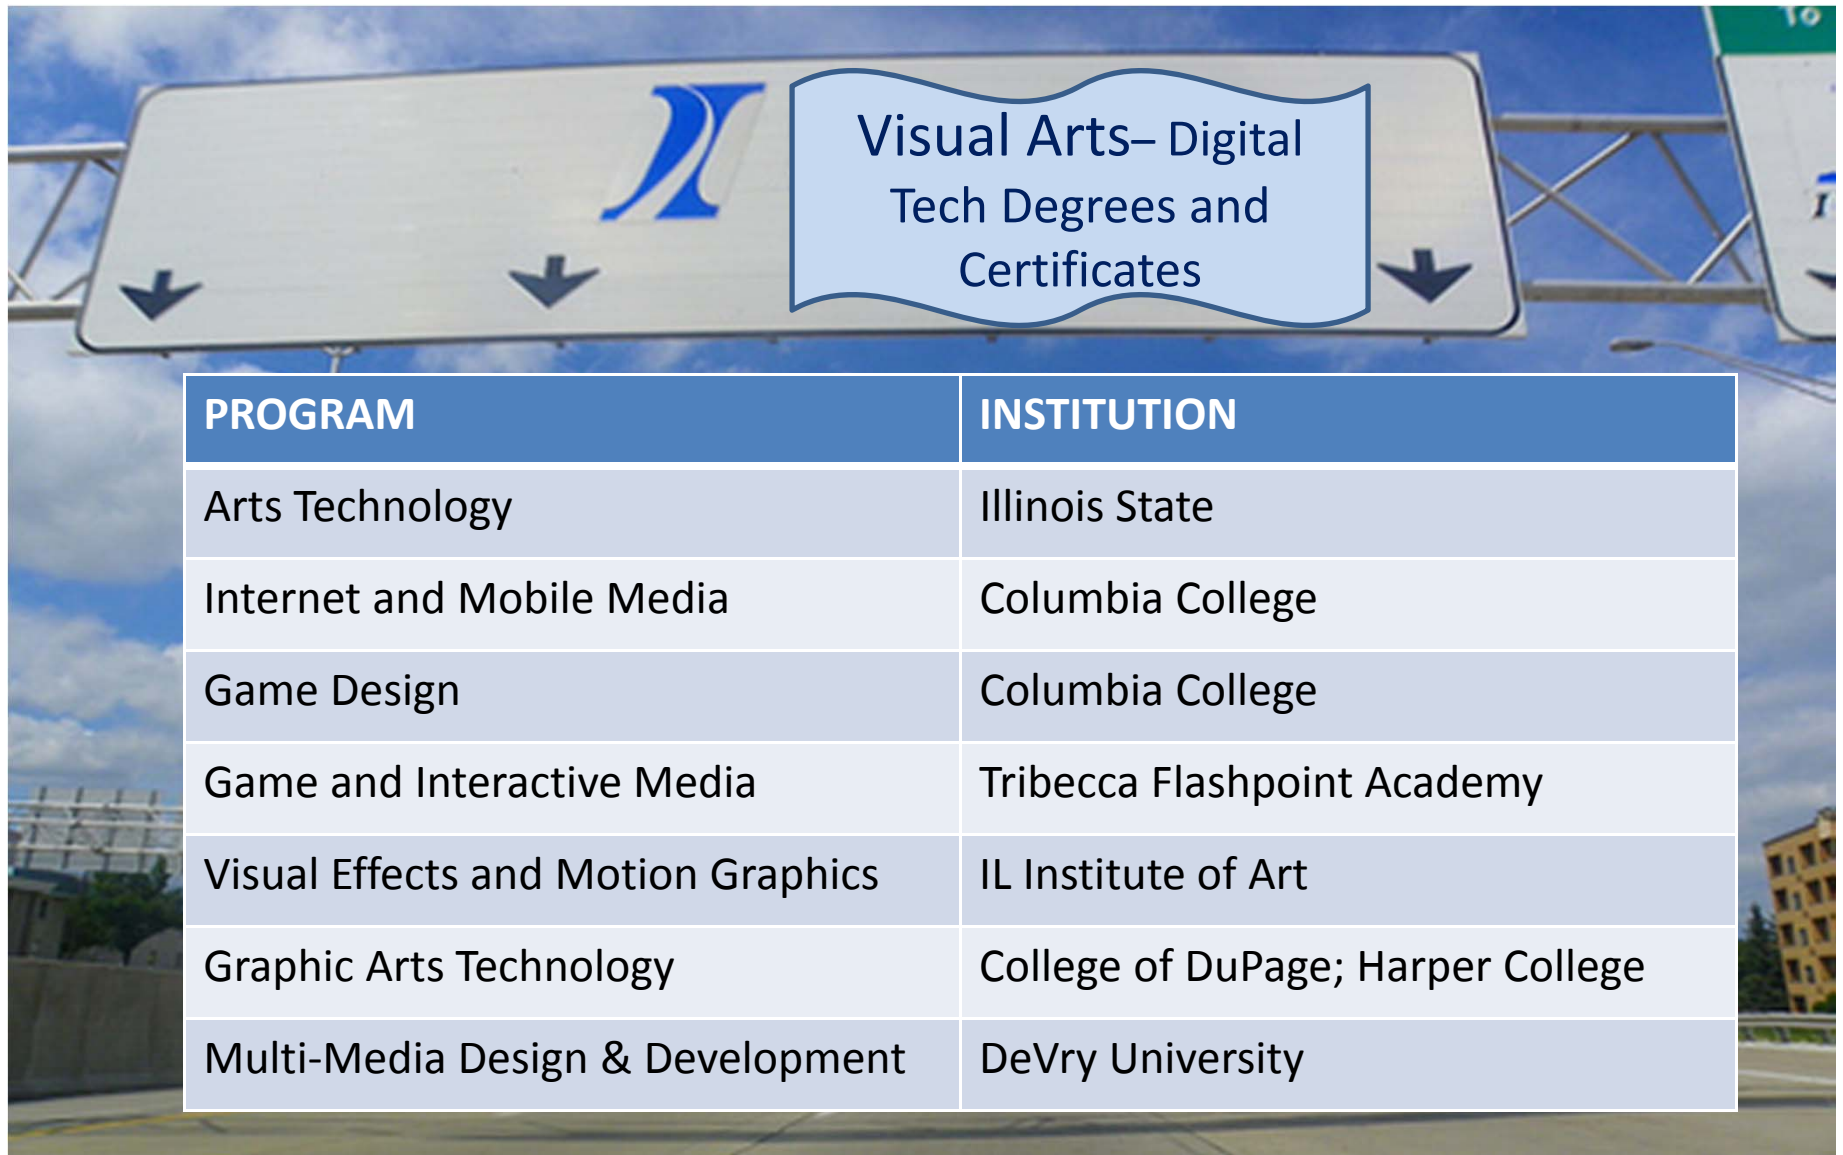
To

Visual Arts– Digital Tech Degrees and Certificates

| PROGRAM | INSTITUTION |
|---|---|
| Arts Technology | Illinois State |
| Internet and Mobile Media | Columbia College |
| Game Design | Columbia College |
| Game and Interactive Media | Tribecca Flashpoint Academy |
| Visual Effects and Motion Graphics | IL Institute of Art |
| Graphic Arts Technology | College of DuPage; Harper College |
| Multi-Media Design & Development | DeVry University |